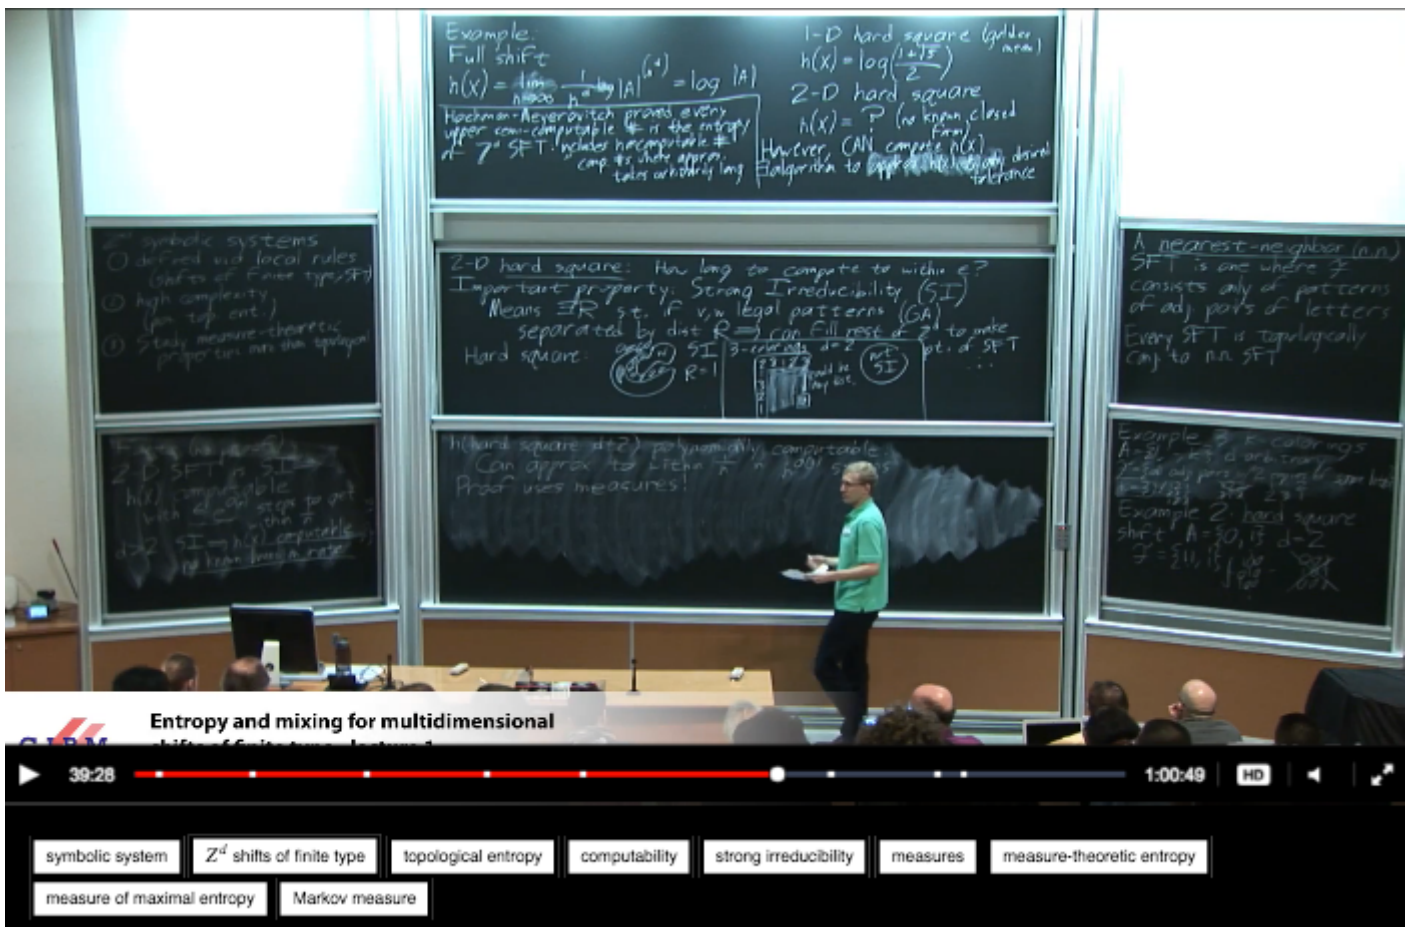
Example:
Full shift
$h(X) = \lim_{n\to\infty} \frac{1}{n^d} \log |A|^{(n^d)} = \log |A|$
Hochman-Meyerovitch proved every upper comp-computable # is the entropy of $\mathbb{Z}^d$ SFT. includes noncomputable # comp #s where approx takes arbitrarily long

1-D hard square (golden mean)
$h(X) = \log(\frac{1+\sqrt{5}}{2})$
2-D hard square
$h(X) = ?$ (no known closed form)
However CAN compute h(X)
algorithm to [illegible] desired tolerance

$\mathbb{Z}^d$ symbolic systems
① defined via local rules (shifts of finite type, SFT)
② high complexity (pos. top. ent.)
③ Study measure-theoretic properties more than topological

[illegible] 2-D SFT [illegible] SI
h(X) computable
with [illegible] steps to get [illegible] within $\varepsilon$
d≥2 SI ⟹ h(X) computable
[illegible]

2-D hard square: How long to compute to within $\varepsilon$?
Important property: Strong Irreducibility (SI)
Means ∃R s.t. if v,w legal patterns (GA)
separated by dist R ⟹ can fill rest of $\mathbb{Z}^d$ to make pt. of SFT
Hard square: SI R=1
3-colorings d=2
not SI

h(hard square d=2) polynomially computable
Can approx to within $\frac{1}{n}$ in poly(n) steps
Proof uses measures!

A nearest-neighbor (n.n.) SFT is one where $\mathcal{F}$ consists only of patterns of adj pairs of letters
Every SFT is topologically conj to n.n. SFT

Example 3 k-colorings
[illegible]
Example 2: hard square shift A={0,1} d=2
$\mathcal{F}$={11, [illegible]}

Entropy and mixing for multidimensional shifts of finite type - lecture 1

39:28
1:00:49
HD

symbolic system
$Z^d$ shifts of finite type
topological entropy
computability
strong irreducibility
measures
measure-theoretic entropy
measure of maximal entropy
Markov measure